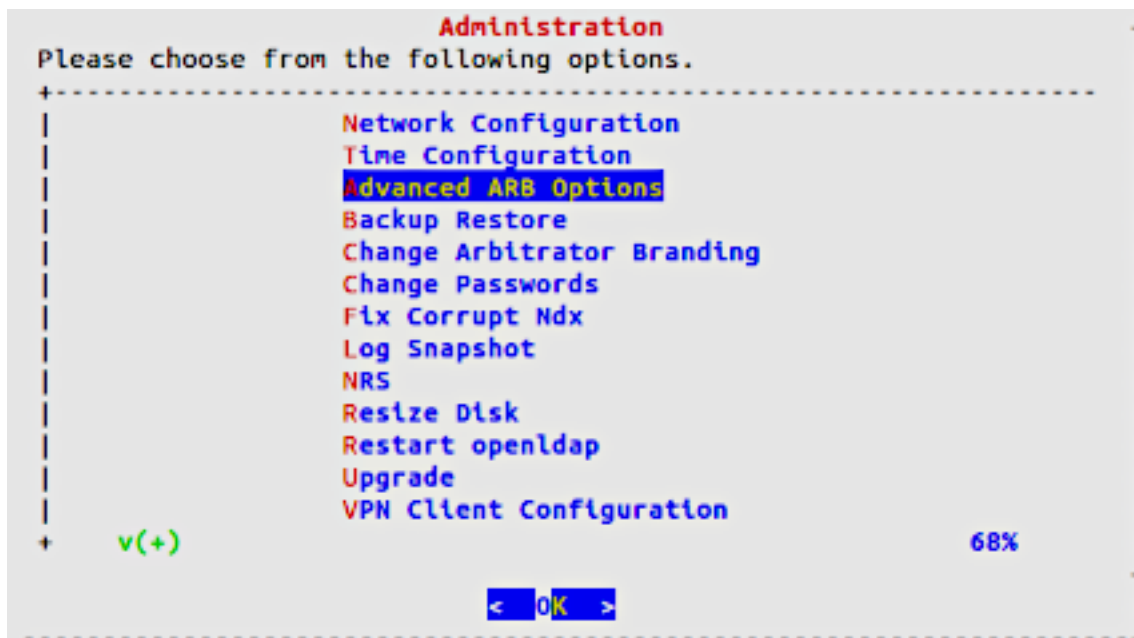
Administration
Please choose from the following options.

Network Configuration
Time Configuration
Advanced ARB Options
Backup Restore
Change Arbitrator Branding
Change Passwords
Fix Corrupt Ndx
Log Snapshot
NRS
Resize Disk
Restart openldap
Upgrade
VPN Client Configuration

v(+) 68%

< OK >